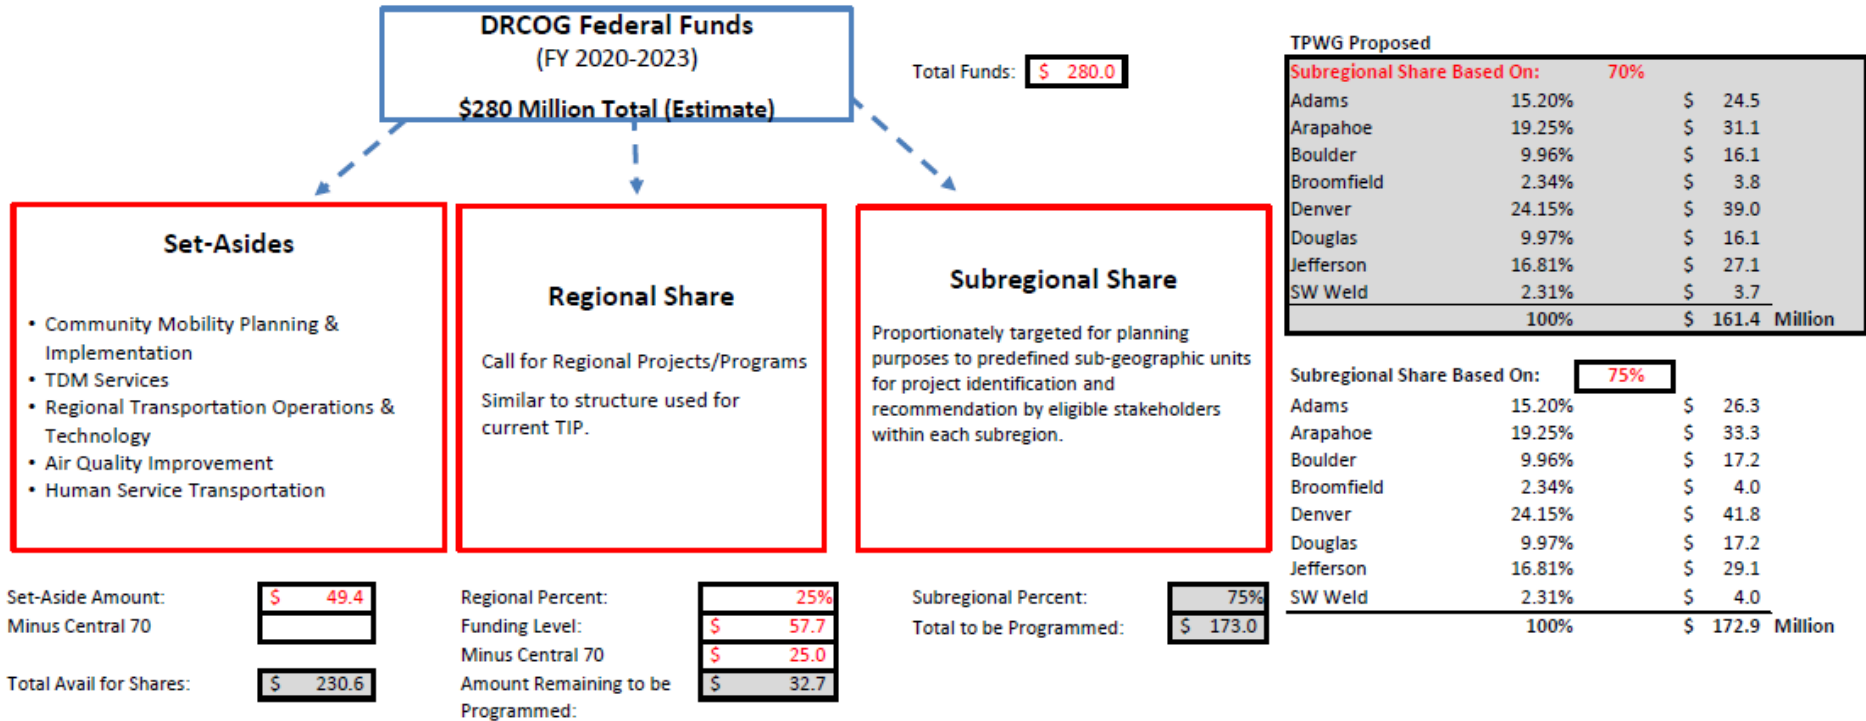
DRCOG Federal Funds
(FY 2020-2023)
$280 Million Total (Estimate)

Total Funds: $ 280.0

Set-Asides

• Community Mobility Planning & Implementation
• TDM Services
• Regional Transportation Operations & Technology
• Air Quality Improvement
• Human Service Transportation

Regional Share

Call for Regional Projects/Programs

Similar to structure used for current TIP.

Subregional Share

Proportionately targeted for planning purposes to predefined sub-geographic units for project identification and recommendation by eligible stakeholders within each subregion.

Set-Aside Amount: $ 49.4
Minus Central 70

Total Avail for Shares: $ 230.6

Regional Percent: 25%
Funding Level: $ 57.7
Minus Central 70 $ 25.0
Amount Remaining to be Programmed: $ 32.7

Subregional Percent: 75%
Total to be Programmed: $ 173.0

TPWG Proposed

| Subregional Share Based On: | 70% | | |
|---|---|---|---|
| Adams | 15.20% | $ 24.5 | |
| Arapahoe | 19.25% | $ 31.1 | |
| Boulder | 9.96% | $ 16.1 | |
| Broomfield | 2.34% | $ 3.8 | |
| Denver | 24.15% | $ 39.0 | |
| Douglas | 9.97% | $ 16.1 | |
| Jefferson | 16.81% | $ 27.1 | |
| SW Weld | 2.31% | $ 3.7 | |
| | 100% | $ 161.4 | Million |

| Subregional Share Based On: | 75% | | |
|---|---|---|---|
| Adams | 15.20% | $ 26.3 | |
| Arapahoe | 19.25% | $ 33.3 | |
| Boulder | 9.96% | $ 17.2 | |
| Broomfield | 2.34% | $ 4.0 | |
| Denver | 24.15% | $ 41.8 | |
| Douglas | 9.97% | $ 17.2 | |
| Jefferson | 16.81% | $ 29.1 | |
| SW Weld | 2.31% | $ 4.0 | |
| | 100% | $ 172.9 | Million |